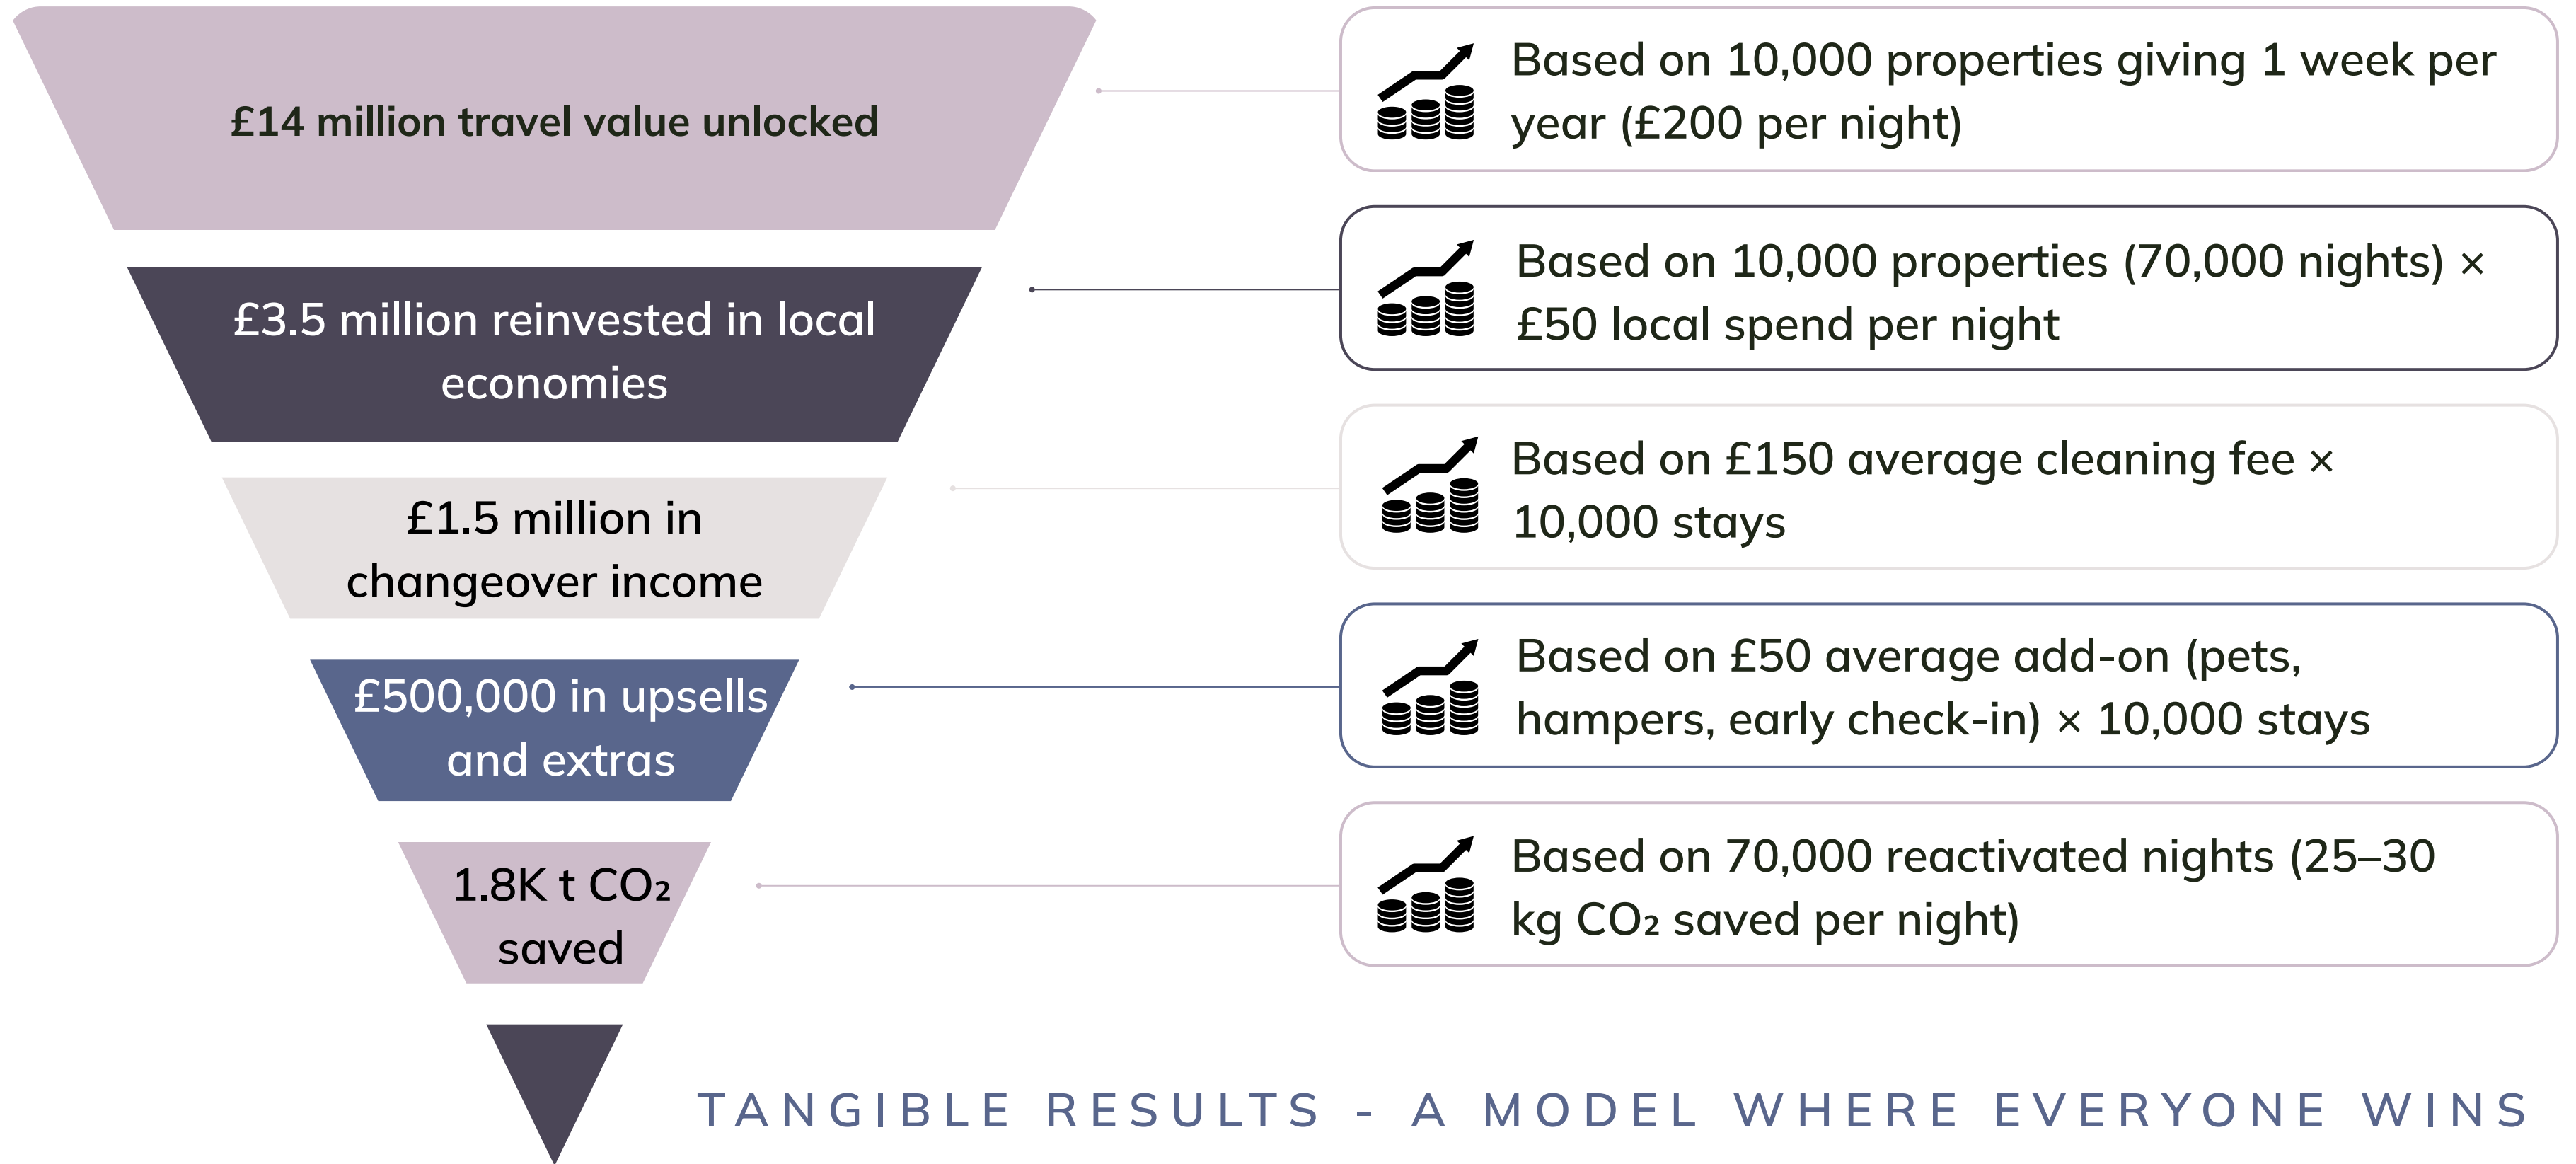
£14 million travel value unlocked

Based on 10,000 properties giving 1 week per year (£200 per night)

£3.5 million reinvested in local economies

Based on 10,000 properties (70,000 nights) × £50 local spend per night

£1.5 million in changeover income

Based on £150 average cleaning fee × 10,000 stays

£500,000 in upsells and extras

Based on £50 average add-on (pets, hampers, early check-in) × 10,000 stays

1.8K t $CO_2$ saved

Based on 70,000 reactivated nights (25–30 kg $CO_2$ saved per night)

TANGIBLE RESULTS - A MODEL WHERE EVERYONE WINS